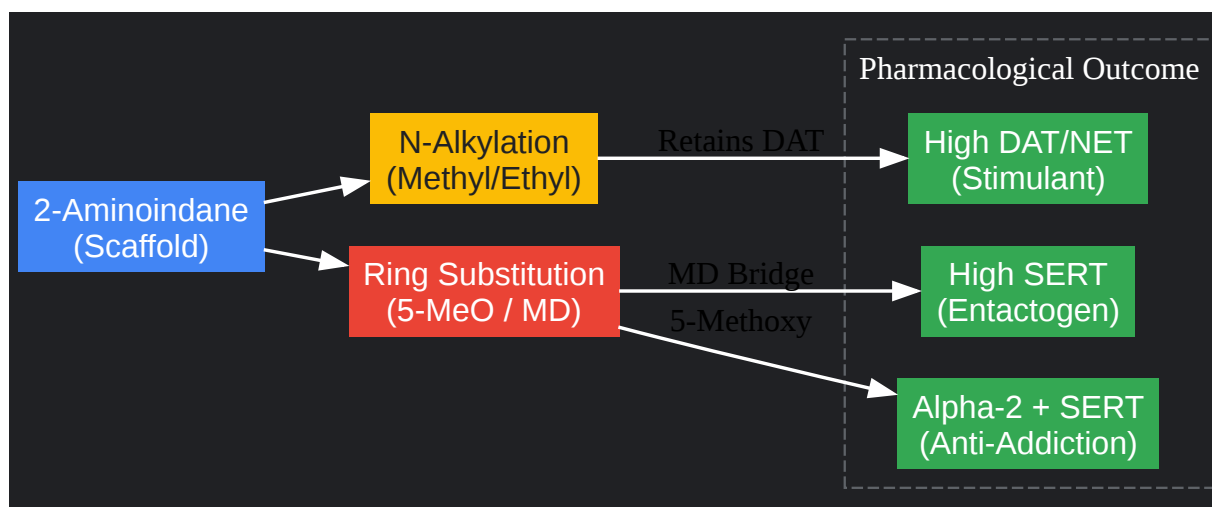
2-Aminoindane
(Scaffold)

N-Alkylation
(Methyl/Ethyl)

Ring Substitution
(5-MeO / MD)

Retains DAT

MD Bridge

5-Methoxy

Pharmacological Outcome

High DAT/NET
(Stimulant)

High SERT
(Entactogen)

Alpha-2 + SERT
(Anti-Addiction)